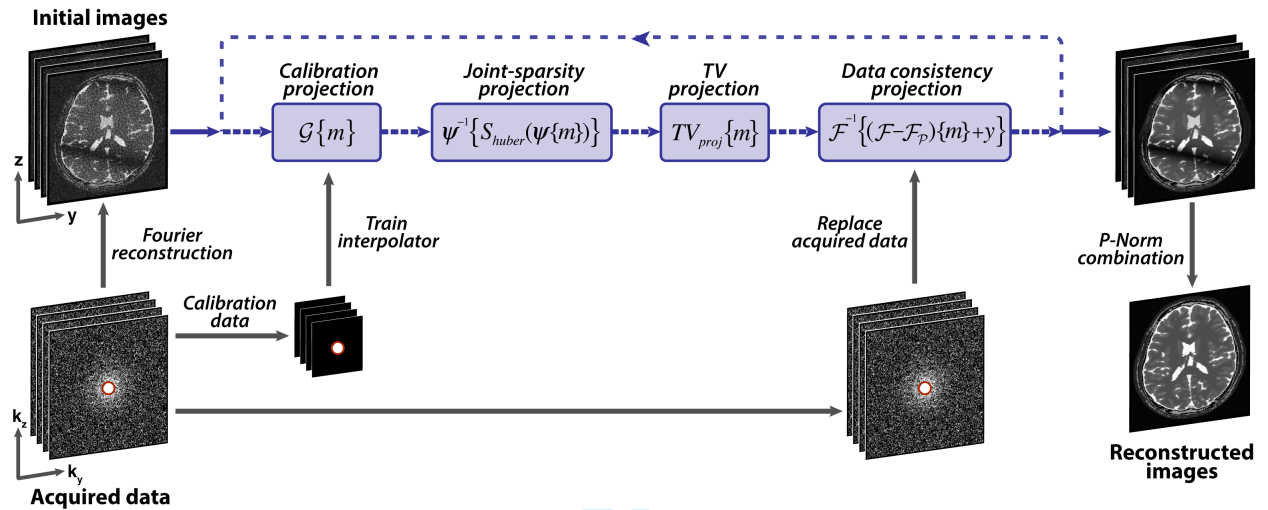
Initial images

z

y

Calibration projection

$\mathcal{G}\{m\}$

Joint-sparsity projection

$\psi^{-1}\{S_{huber}(\psi\{m\})\}$

TV projection

$TV_{proj}\{m\}$

Data consistency projection

$\mathcal{F}^{-1}\{(\mathcal{F}-\mathcal{F}_{P})\{m\}+y\}$

Fourier reconstruction

Train interpolator

Replace acquired data

P-Norm combination

Calibration data

$k_z$

$k_y$

Acquired data

Reconstructed images